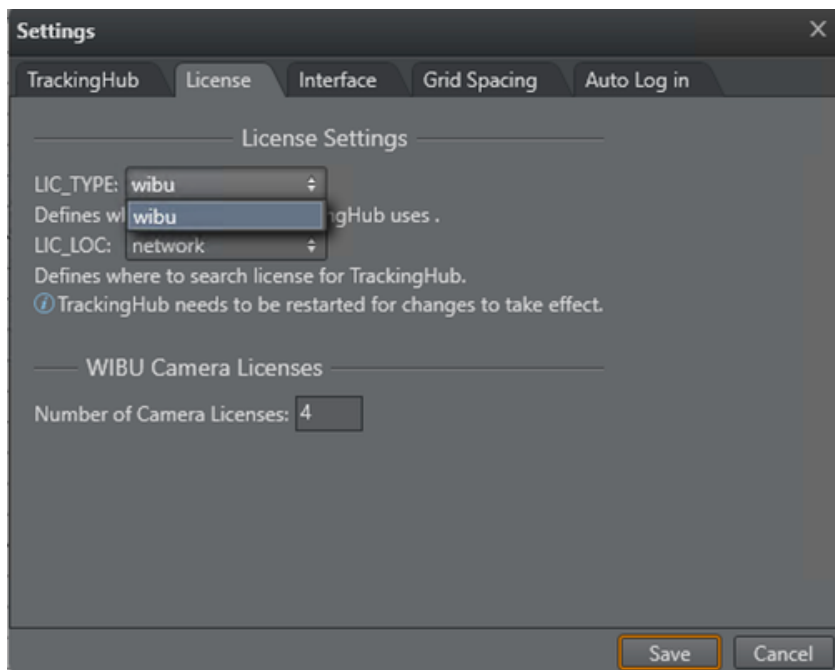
Settings

TrackingHub License Interface Grid Spacing Auto Log in

License Settings

LIC_TYPE: wibu

Defines wl wibu ngHub uses .

LIC_LOC: network

Defines where to search license for TrackingHub.

TrackingHub needs to be restarted for changes to take effect.

WIBU Camera Licenses

Number of Camera Licenses: 4

Save Cancel